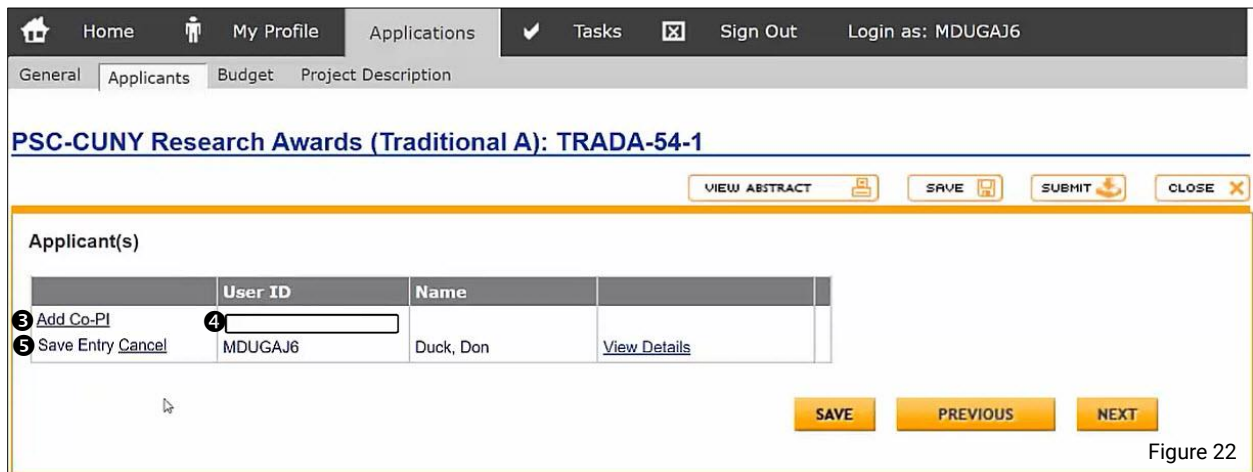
Home My Profile Applications Tasks Sign Out Login as: MDUGAJ6

General Applicants Budget Project Description

PSC-CUNY Research Awards (Traditional A): TRADA-54-1

VIEW ABSTRACT SAVE SUBMIT CLOSE

Applicant(s)

| | User ID | Name | |
|---|---|---|---|
| ❸ Add Co-PI | ❹ | | |
| ❺ Save Entry Cancel | MDUGAJ6 | Duck, Don | View Details |

SAVE PREVIOUS NEXT

Figure 22